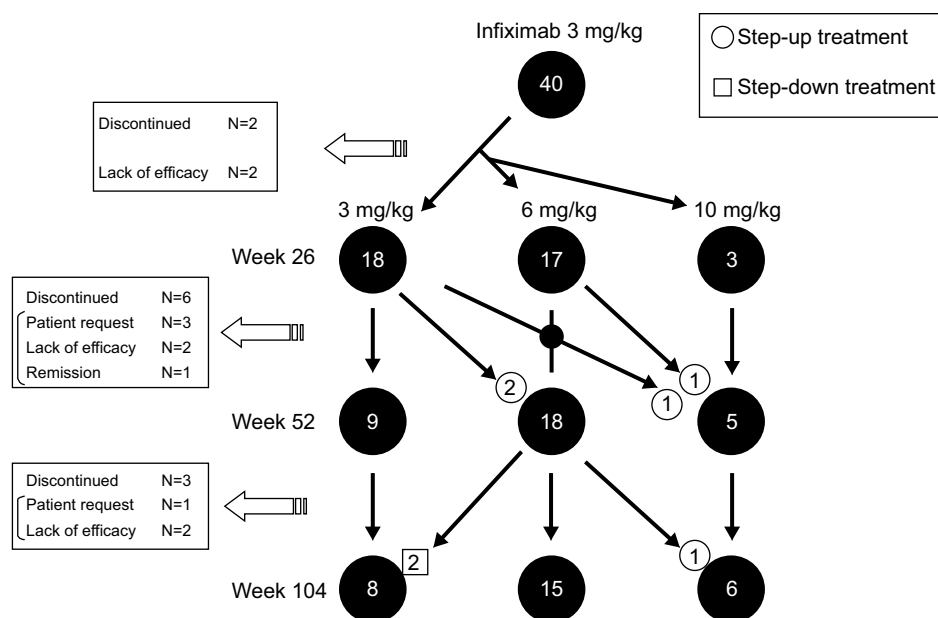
Infiximab 3 mg/kg

40

Step-up treatment

Step-down treatment

Discontinued N=2

Lack of efficacy N=2

3 mg/kg 6 mg/kg 10 mg/kg

Week 26 18 17 3

Discontinued N=6
Patient request N=3
Lack of efficacy N=2
Remission N=1

2 1 1

Week 52 9 18 5

Discontinued N=3
Patient request N=1
Lack of efficacy N=2

2 1

Week 104 8 15 6